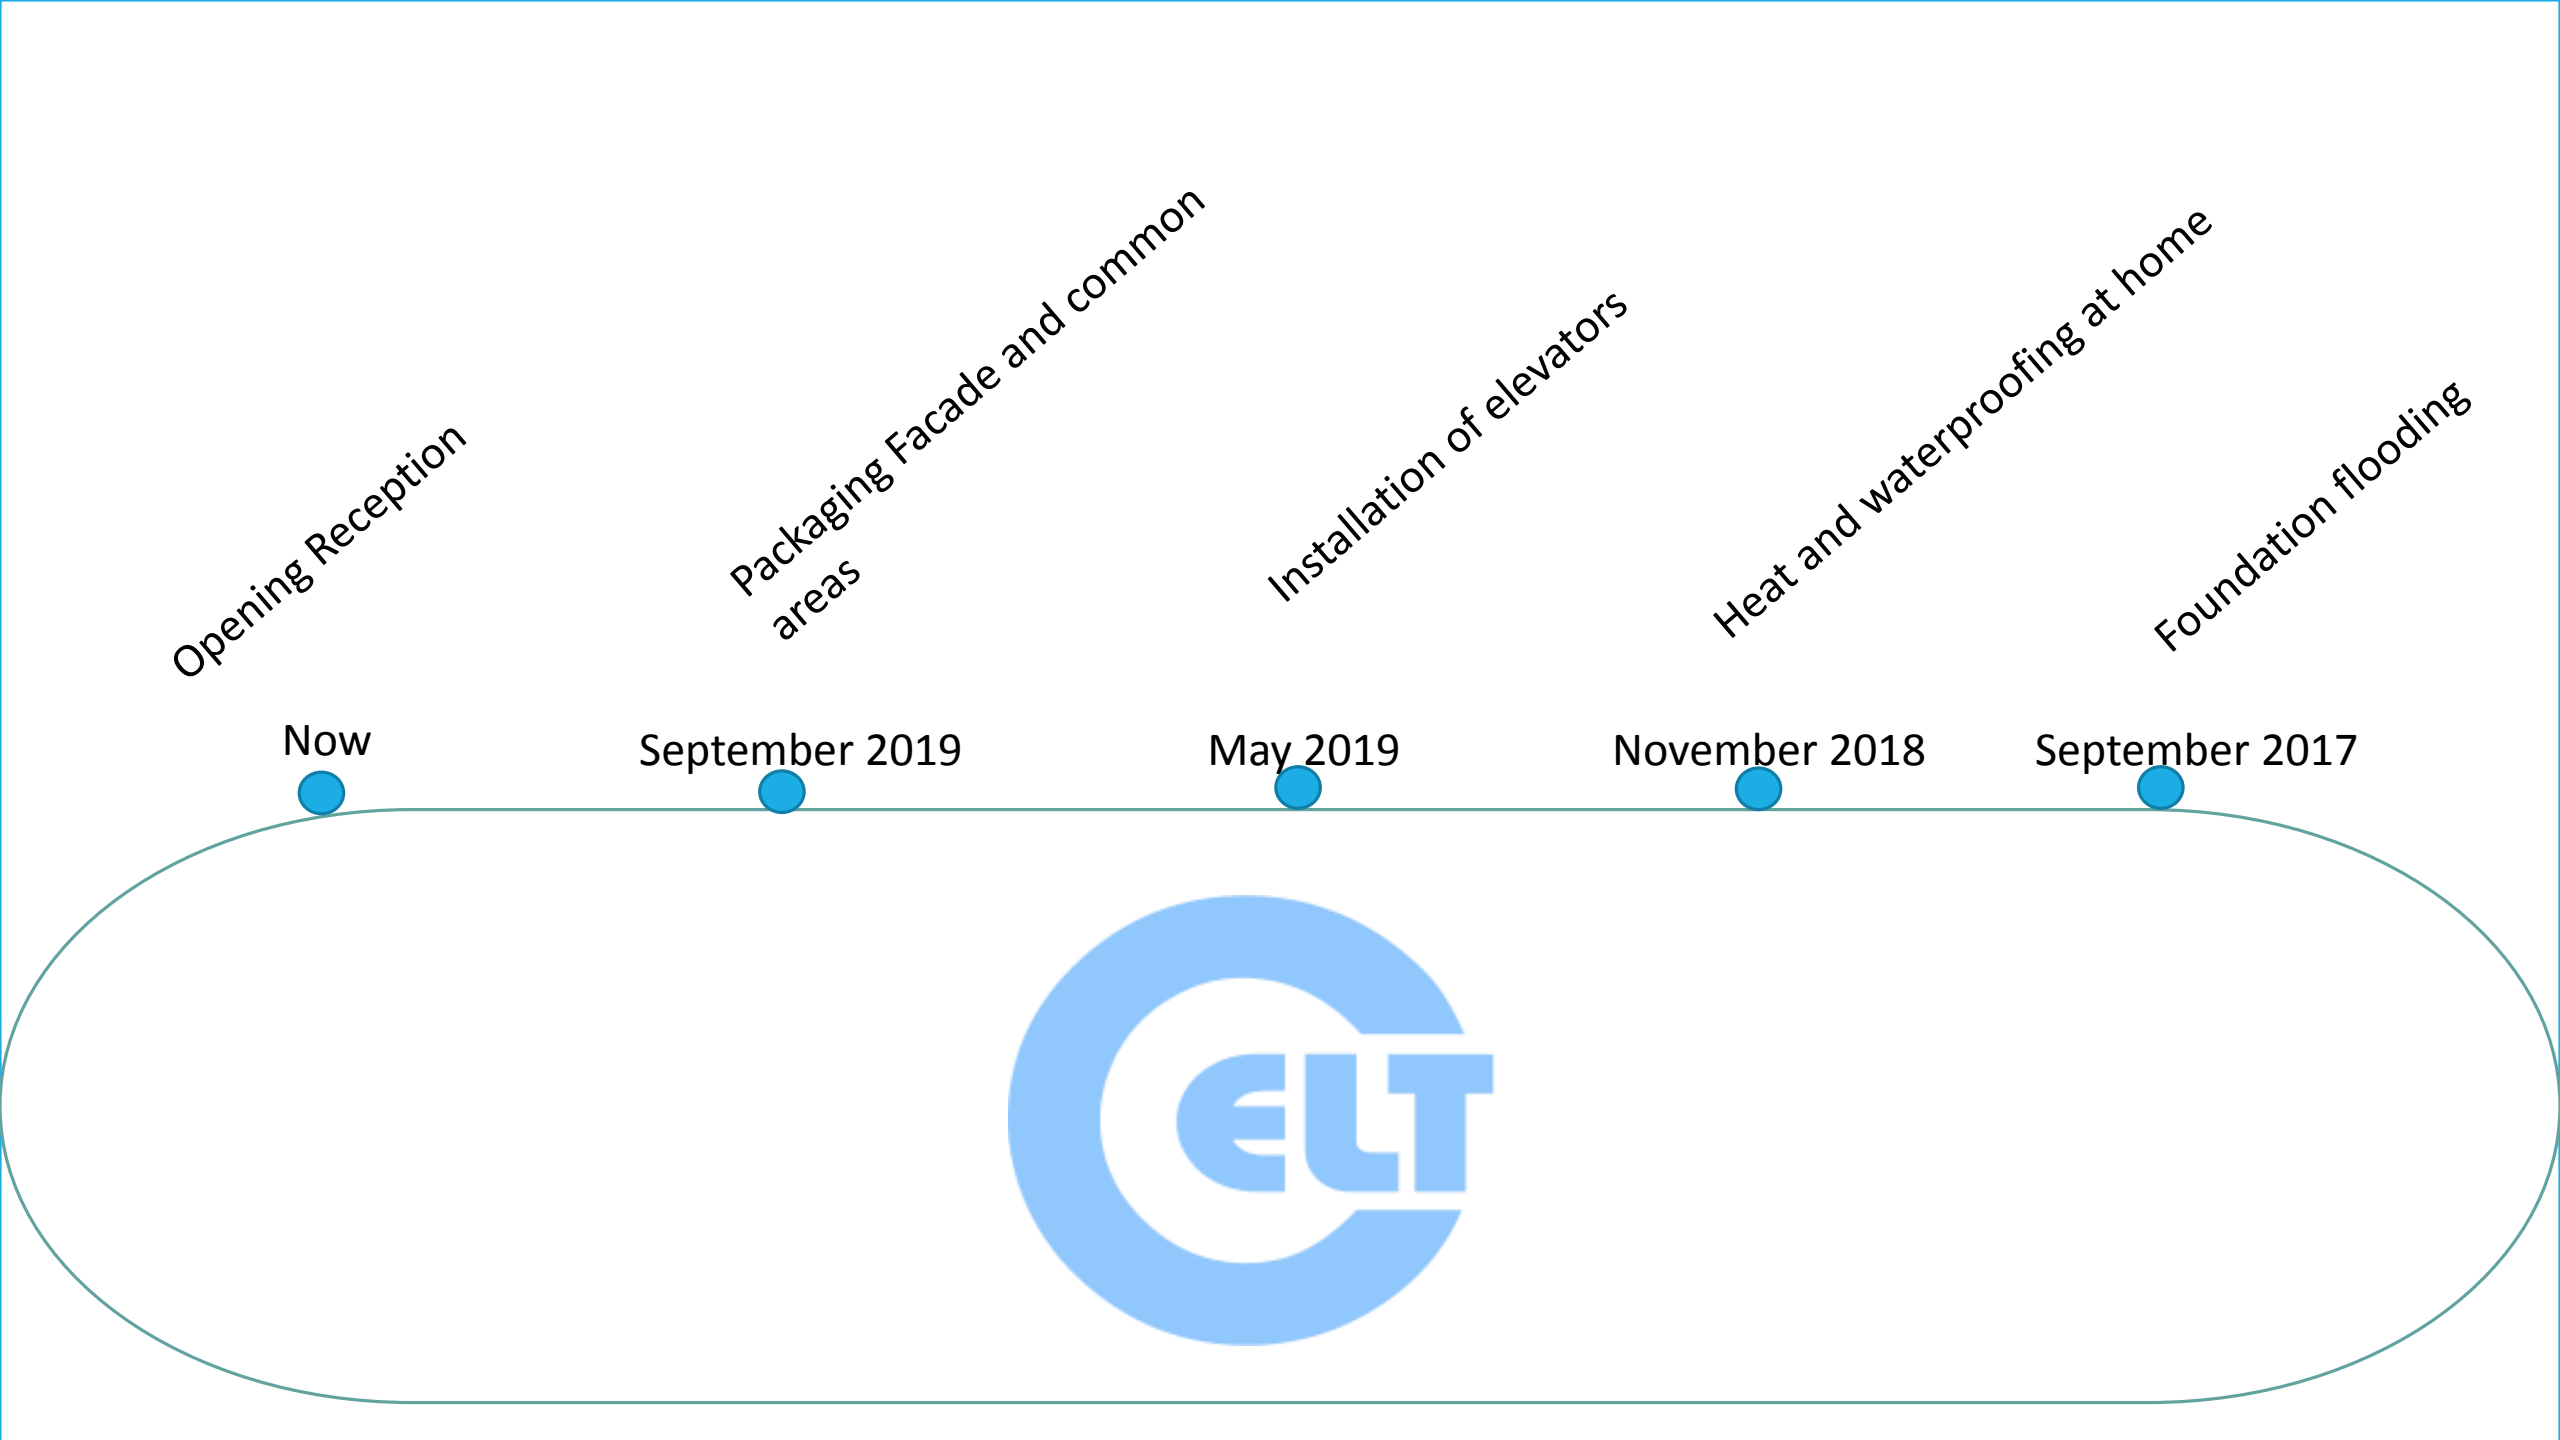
Opening Reception

Packaging Facade and common areas

Installation of elevators

Heat and waterproofing at home

Foundation flooding

Now

September 2019

May 2019

November 2018

September 2017

CELT